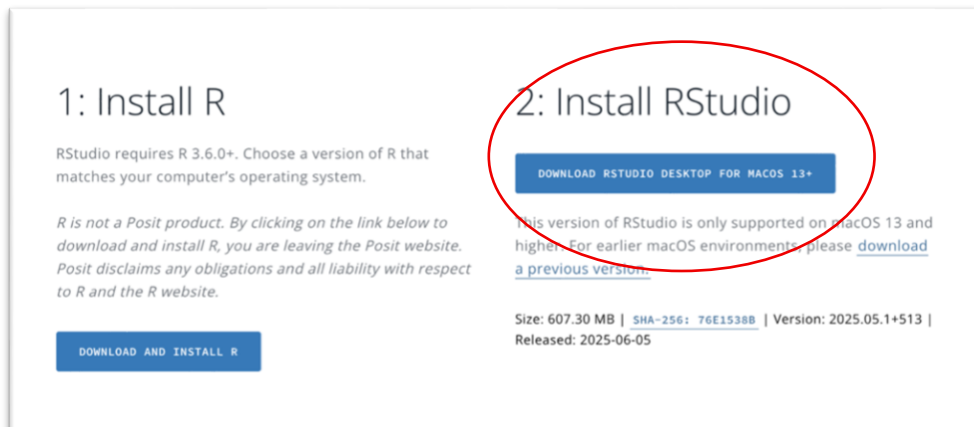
1: Install R

RStudio requires R 3.6.0+. Choose a version of R that matches your computer's operating system.

*R is not a Posit product. By clicking on the link below to download and install R, you are leaving the Posit website. Posit disclaims any obligations and all liability with respect to R and the R website.*

DOWNLOAD AND INSTALL R

2: Install RStudio

DOWNLOAD RSTUDIO DESKTOP FOR MACOS 13+

This version of RStudio is only supported on macOS 13 and higher. For earlier macOS environments, please download a previous version.

Size: 607.30 MB | SHA-256: 76E1538B | Version: 2025.05.1+513 | Released: 2025-06-05